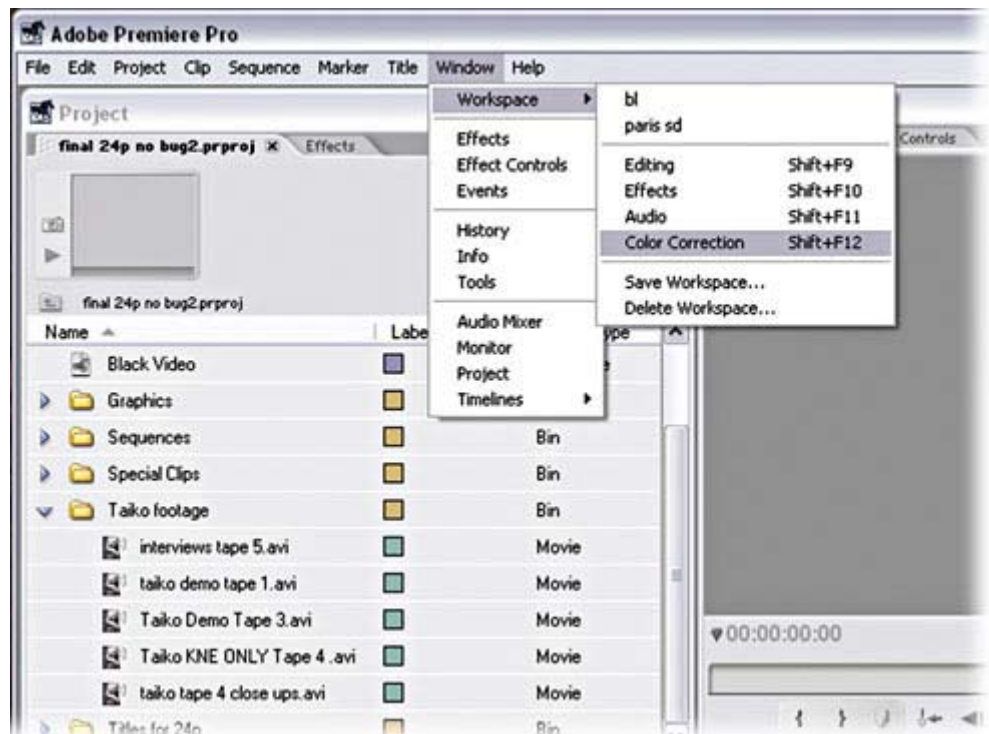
Adobe Premiere Pro

File Edit Project Clip Sequence Marker Title Window Help

Project

final 24p no bug2.prproj × Effects

final 24p no bug2.prproj

Name Labe ype

Black Video

Graphics

Sequences Bin

Special Clips Bin

Taiko footage Bin

interviews tape 5.avi Movie

taiko demo tape 1.avi Movie

Taiko Demo Tape 3.avi Movie

Taiko KNE ONLY Tape 4 .avi Movie

taiko tape 4 close ups.avi Movie

Titles for 24p Bin

Workspace

Effects
Effect Controls
Events

History
Info
Tools

Audio Mixer
Monitor
Project
Timelines

bl
paris sd

Editing Shift+F9
Effects Shift+F10
Audio Shift+F11
Color Correction Shift+F12

Save Workspace...
Delete Workspace...

Controls

00:00:00:00